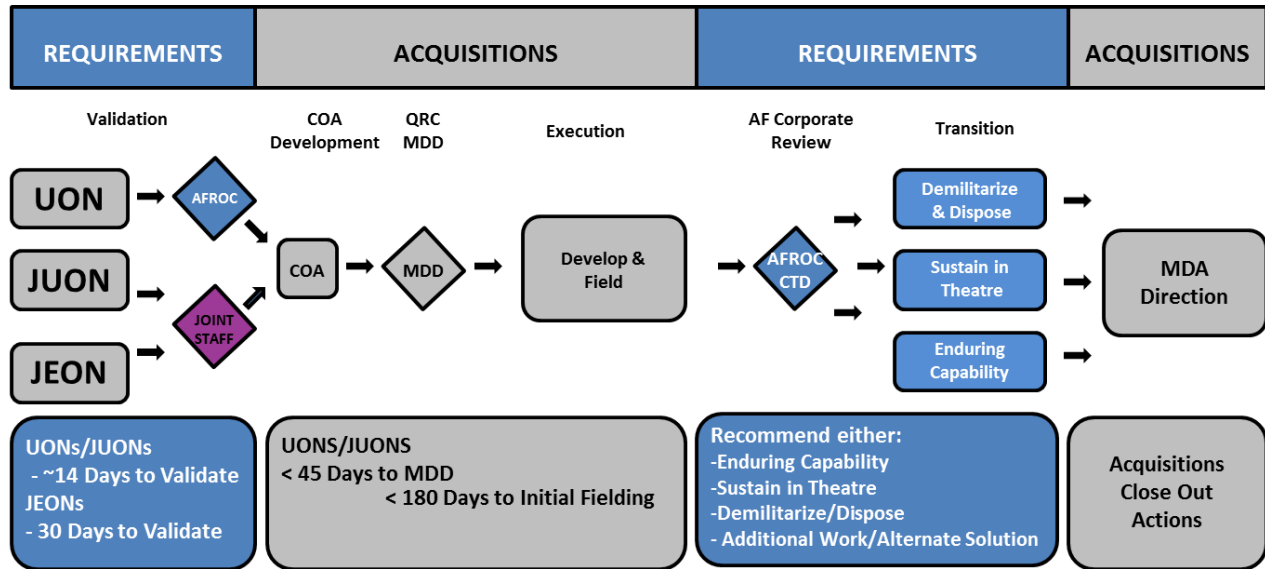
REQUIREMENTS

ACQUISITIONS

REQUIREMENTS

ACQUISITIONS

Validation

COA Development

QRC MDD

Execution

AF Corporate Review

Transition

UON

JUON

JEON

AFROC

JOINT STAFF

COA

MDD

Develop & Field

AFROC CTD

Demilitarize & Dispose

Sustain in Theatre

Enduring Capability

MDA Direction

UONs/JUONs
- ~14 Days to Validate
JEONs
- 30 Days to Validate

UONS/JUONS
< 45 Days to MDD
< 180 Days to Initial Fielding

Recommend either:
-Enduring Capability
-Sustain in Theatre
-Demilitarize/Dispose
- Additional Work/Alternate Solution

Acquisitions Close Out Actions